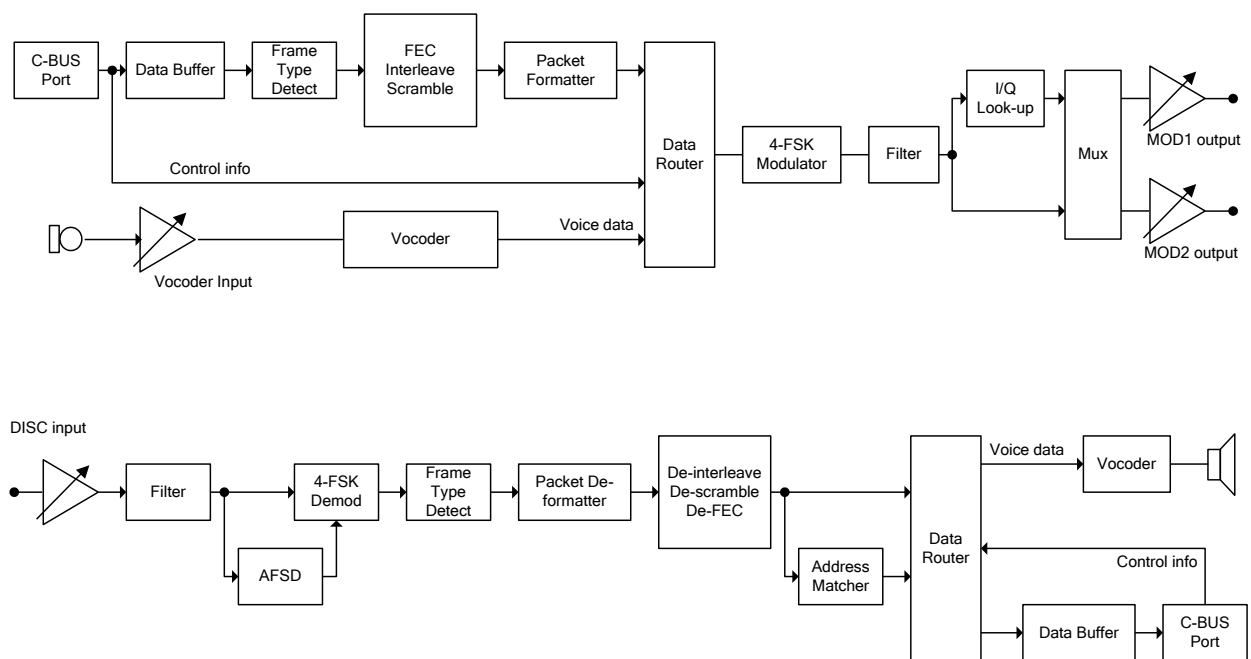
C-BUS Port

Data Buffer

Frame Type Detect

FEC Interleave Scramble

Packet Formatter

Data Router

4-FSK Modulator

Filter

I/Q Look-up

Mux

MOD1 output

MOD2 output

Control info

Voice data

Vocoder

Vocoder Input

DISC input

Filter

4-FSK Demod

AFSD

Frame Type Detect

Packet De-formatter

De-interleave De-scramble De-FEC

Address Matcher

Data Router

Voice data

Vocoder

Control info

Data Buffer

C-BUS Port